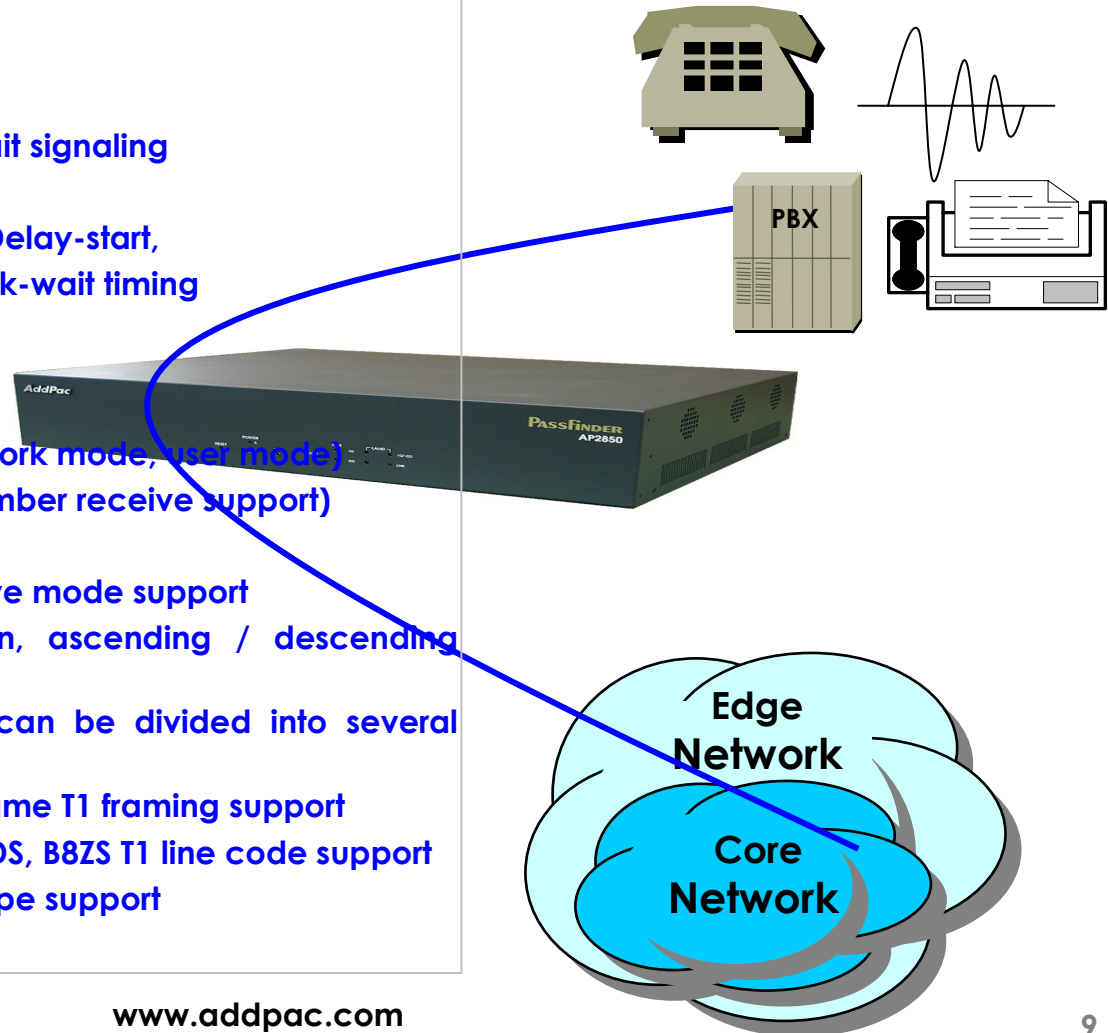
nit signaling

Delay-start,
k-wait timing

ork mode, user mode)
mber receive support)

e mode support
n, ascending / descending

can be divided into several

ame T1 framing support
DS, B8ZS T1 line code support
pe support

AddPac

PASSFINDER
AP2850

PBX

Edge
Network

Core
Network

www.addpac.com

9